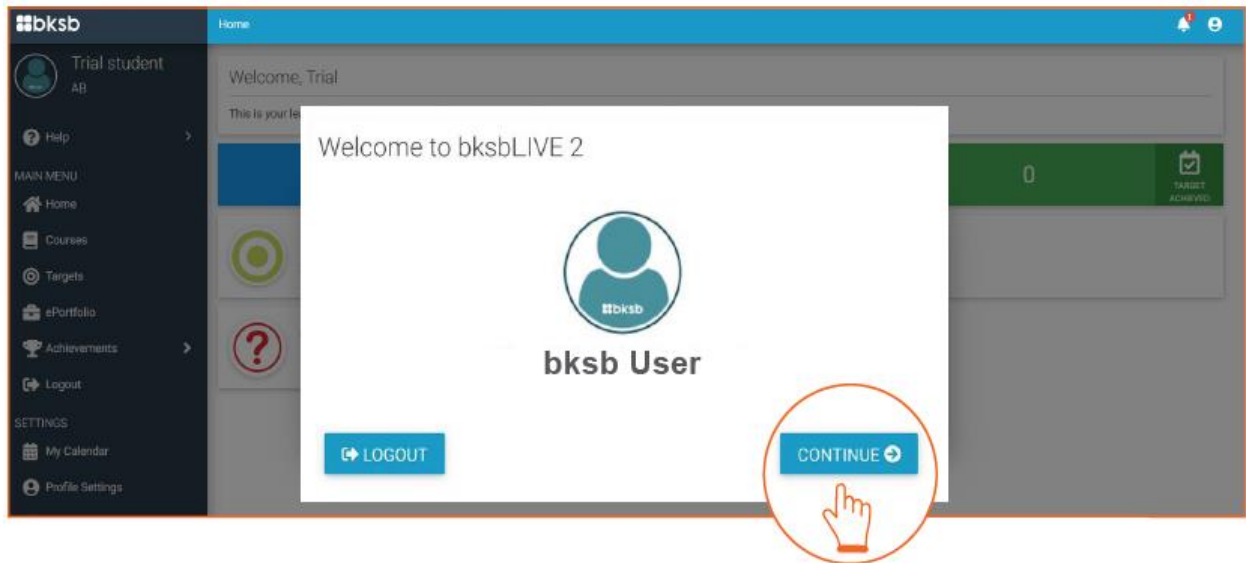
bksb
Home
Trial student
AB
Help
MAIN MENU
Home
Courses
Targets
ePortfolio
Achievements
Logout
SETTINGS
My Calendar
Profile Settings

Welcome, Trial
This is your le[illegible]

0
TARGET ACHIEVED

Welcome to bksbLIVE 2
bksb
bksb User
LOGOUT
CONTINUE